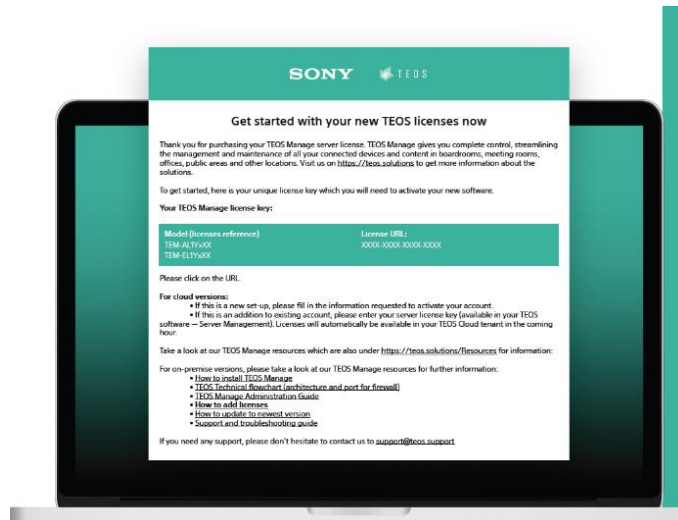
SONY TEOS

Get started with your new TEOS licenses now

Thank you for purchasing your TEOS Manage server license. TEOS Manage gives you complete control, streamlining the management and maintenance of all your connected devices and content in boardrooms, meeting rooms, offices, public areas and other locations. Visit us on https://teos.solutions to get more information about the solutions.

To get started, here is your unique license key which you will need to activate your new software.

Your TEOS Manage license key:

| Model (licenses reference) | License URL: |
|---|---|
| TEM-AL1YxXX<br>TEM-EL1YxXX | XXXX-XXXX-XXXX-XXXX |

Please click on the URL.

For cloud versions:
• If this is a new set-up, please fill in the information requested to activate your account.
• If this is an addition to existing account, please enter your server license key (available in your TEOS software — Server Management). Licenses will automatically be available in your TEOS Cloud tenant in the coming hour.

Take a look at our TEOS Manage resources which are also under https://teos.solutions/Resources for information:

For on-premise versions, please take a look at our TEOS Manage resources for further information:
• How to install TEOS Manage
• TEOS Technical flowchart (architecture and port for firewall)
• TEOS Manage Administration Guide
• How to add licenses
• How to update to newest version
• Support and troubleshooting guide

If you need any support, please don't hesitate to contact us to support@teos.support